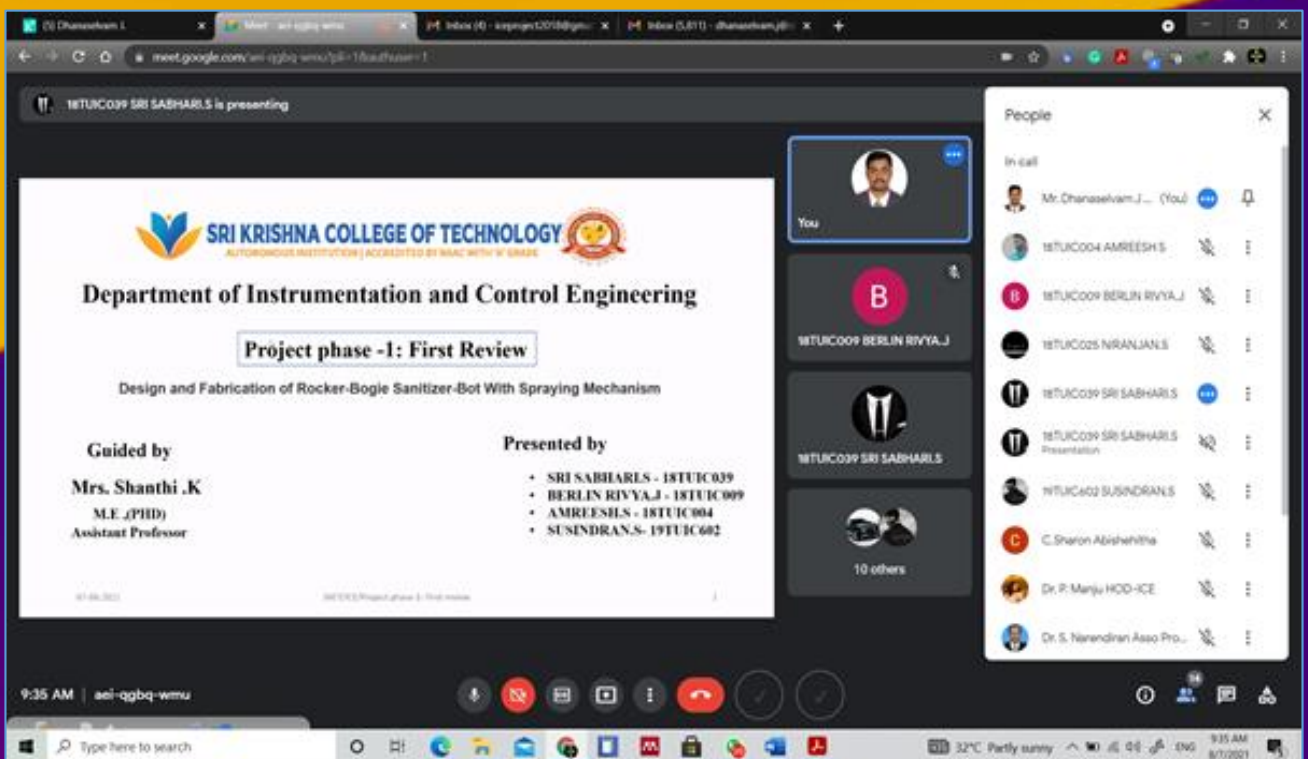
(5) Dhanaselvam J × Meet - aei-qgbq-wmu × Inbox (4) - iceproject2018@gm × Inbox (5,811) - dhanaselvam.j@ ×

meet.google.com/aei-qgbq-wmu?pli=1&authuser=1

18TUIC039 SRI SABHARI.S is presenting

SRI KRISHNA COLLEGE OF TECHNOLOGY
AUTONOMOUS INSTITUTION | ACCREDITED BY NAAC WITH 'A' GRADE

Department of Instrumentation and Control Engineering

Project phase -1: First Review

Design and Fabrication of Rocker-Bogie Sanitizer-Bot With Spraying Mechanism

Guided by

Mrs. Shanthi .K

M.E .(PHD)
Assistant Professor

Presented by

- SRI SABHARI.S - 18TUIC039
- BERLIN RIVYA.J - 18TUIC009
- AMREESH.S - 18TUIC004
- SUSINDRAN.S- 19TUIC602

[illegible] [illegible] 1

You

B
18TUIC009 BERLIN RIVYA.J

18TUIC039 SRI SABHARI.S

10 others

People

In call

Mr.Dhanaselvam.J... (You)
18TUIC004 AMREESH.S
18TUIC009 BERLIN RIVYA.J
18TUIC025 NIRANJAN.S
18TUIC039 SRI SABHARI.S
18TUIC039 SRI SABHARI.S
Presentation
19TUIC602 SUSINDRAN.S
C.Sharon Abishehitha
Dr. P. Manju HOD-ICE
Dr. S. Narendiran Asso Pro...

9:35 AM | aei-qgbq-wmu

14

Type here to search

32°C Partly sunny ENG 9:35 AM 8/7/2021